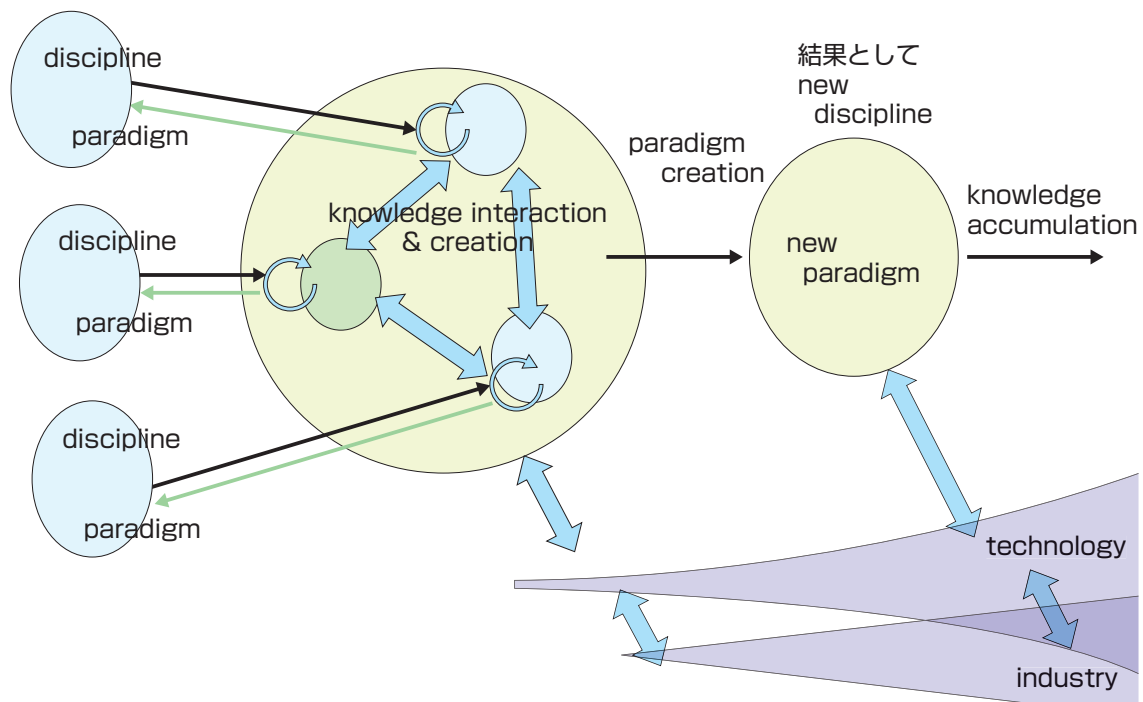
discipline

paradigm

discipline

paradigm

discipline

paradigm

knowledge interaction & creation

paradigm creation

結果として new discipline

new paradigm

knowledge accumulation

technology

industry